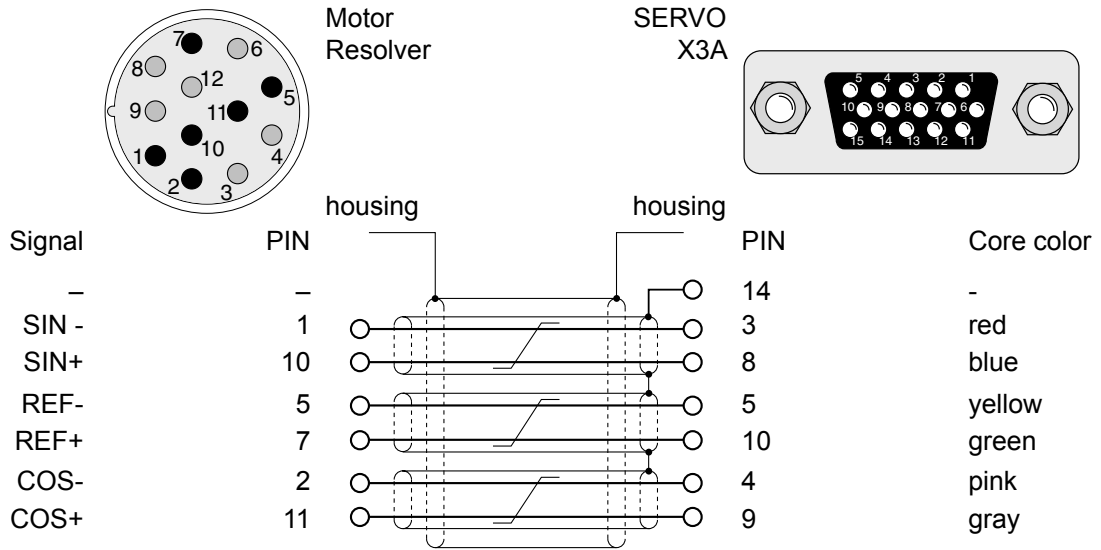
7 6
8 12
5
9 11
10
1 4
2 3

Motor
Resolver

SERVO
X3A

5 4 3 2 1
10 9 8 7 6
15 14 13 12 11

housing

housing

| Signal | PIN | PIN | Core color |
|---|---|---|---|
| – | – | 14 | - |
| SIN - | 1 | 3 | red |
| SIN+ | 10 | 8 | blue |
| REF- | 5 | 5 | yellow |
| REF+ | 7 | 10 | green |
| COS- | 2 | 4 | pink |
| COS+ | 11 | 9 | gray |